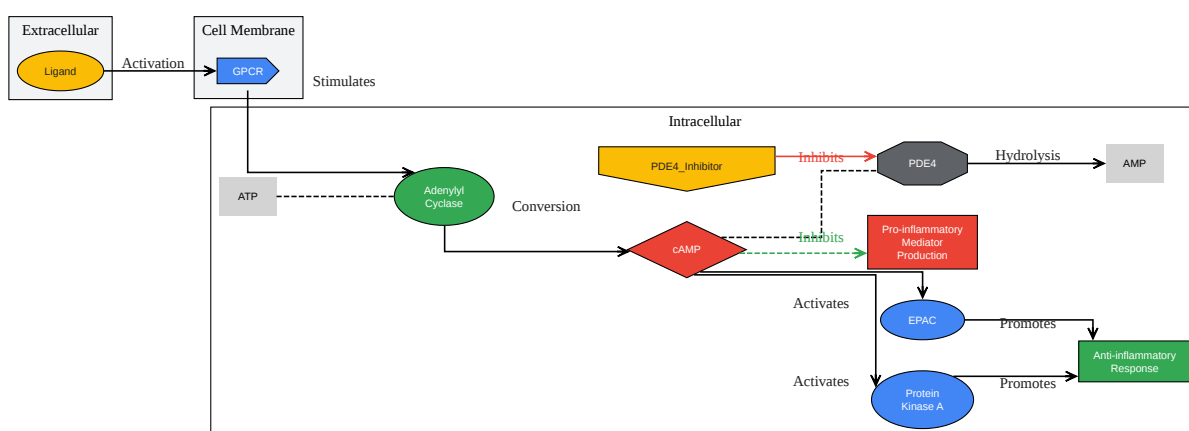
Extracellular

Ligand

Activation

Cell Membrane

GPCR

Stimulates

Intracellular

PDE4_Inhibitor

Inhibits

PDE4

Hydrolysis

AMP

ATP

Adenylyl Cyclase

Conversion

cAMP

Inhibits

Pro-inflammatory Mediator Production

Activates

EPAC

Promotes

Anti-inflammatory Response

Activates

Protein Kinase A

Promotes